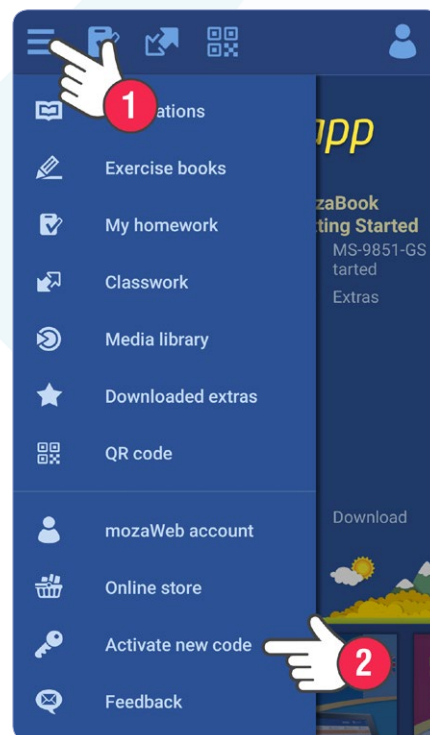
1

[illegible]ations

Exercise books

My homework

Classwork

Media library

Downloaded extras

QR code

mozaWeb account

Online store

Activate new code

Feedback

2

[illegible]pp

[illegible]zaBook
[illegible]ting Started
MS-9851-GS
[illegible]tarted
Extras

Download